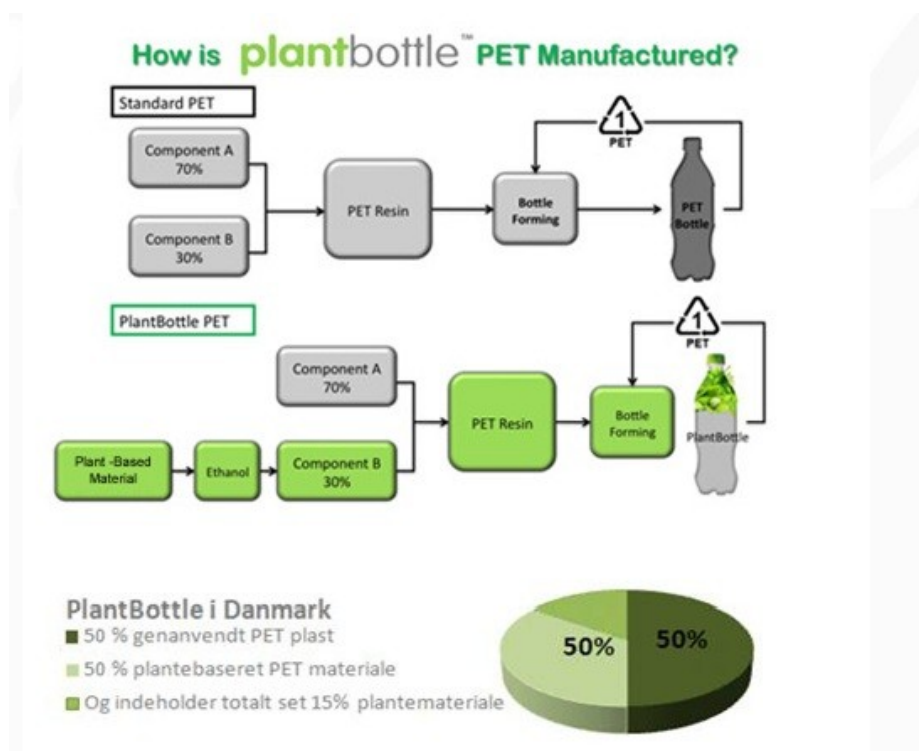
How is plantbottle™ PET Manufactured?

Standard PET

Component A 70%

Component B 30%

PET Resin

Bottle Forming

1 PET

PET Bottle

PlantBottle PET

Component A 70%

Plant -Based Material

Ethanol

Component B 30%

PET Resin

Bottle Forming

1 PET

PlantBottle

PlantBottle i Danmark

50 % genanvendt PET plast

50 % plantebaseret PET materiale

Og indeholder totalt set 15% plantemateriale

50%

50%